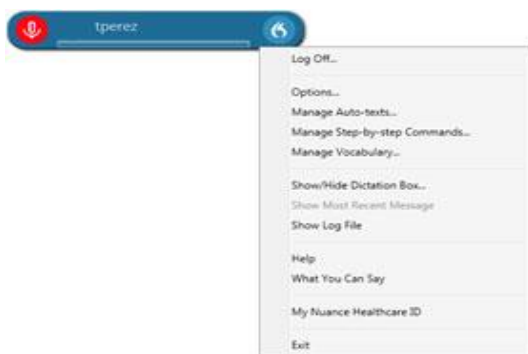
tperez

Log Off...

Options...
Manage Auto-texts...
Manage Step-by-step Commands...
Manage Vocabulary...

Show/Hide Dictation Box...
Show Most Recent Message
Show Log File

Help
What You Can Say

My Nuance Healthcare ID

Exit